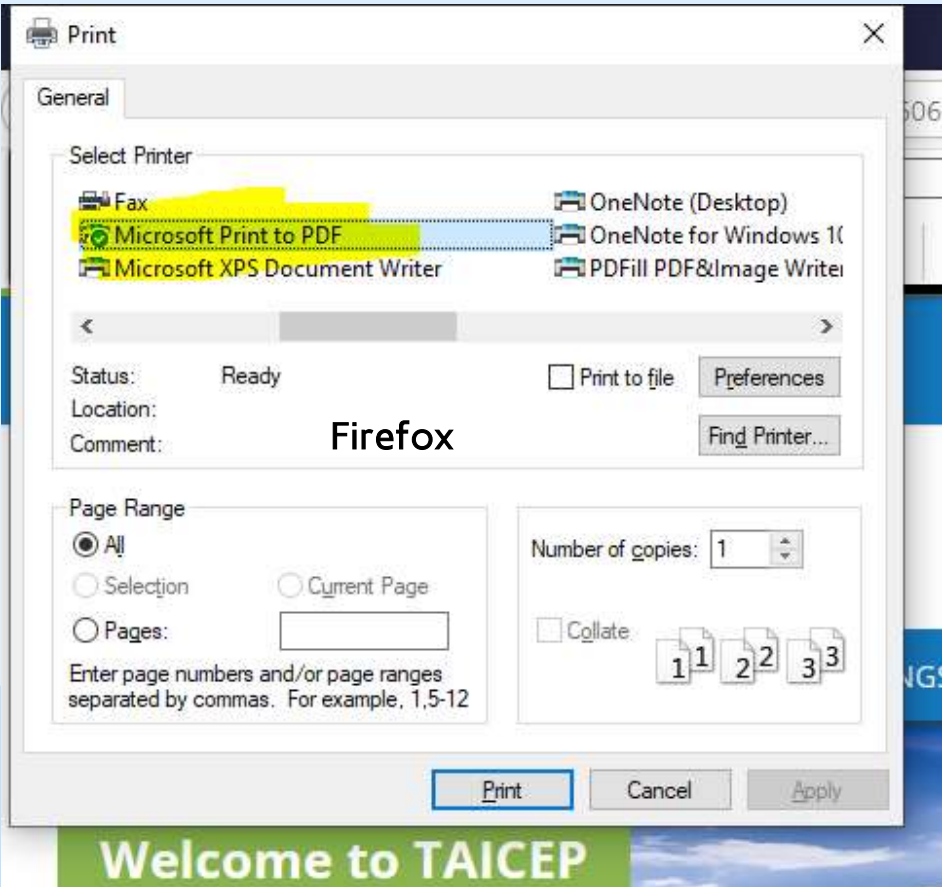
Print

General

Select Printer

Fax
Microsoft Print to PDF
Microsoft XPS Document Writer
OneNote (Desktop)
OneNote for Windows 1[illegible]
PDFill PDF&Image Write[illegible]

Status: Ready
Location:
Comment:

Print to file
Preferences
Find Printer...

Firefox

Page Range
All
Selection
Current Page
Pages:
Enter page numbers and/or page ranges separated by commas. For example, 1,5-12

Number of copies: 1
Collate
1 1 2 2 3 3

Print
Cancel
Apply

506
NGS

Welcome to TAICEP